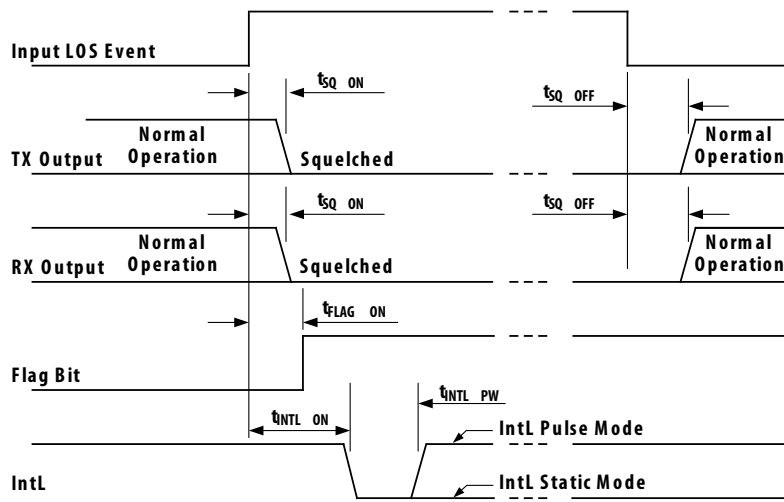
Input LOS Event

$t_{SQ\ ON}$

$t_{SQ\ OFF}$

Normal Operation

TX Output

Squelched

Normal Operation

$t_{SQ\ ON}$

$t_{SQ\ OFF}$

Normal Operation

RX Output

Squelched

Normal Operation

$t_{FLAG\ ON}$

Flag Bit

$t_{INTL\ PW}$

$t_{INTL\ ON}$

IntL Pulse Mode

IntL

IntL Static Mode